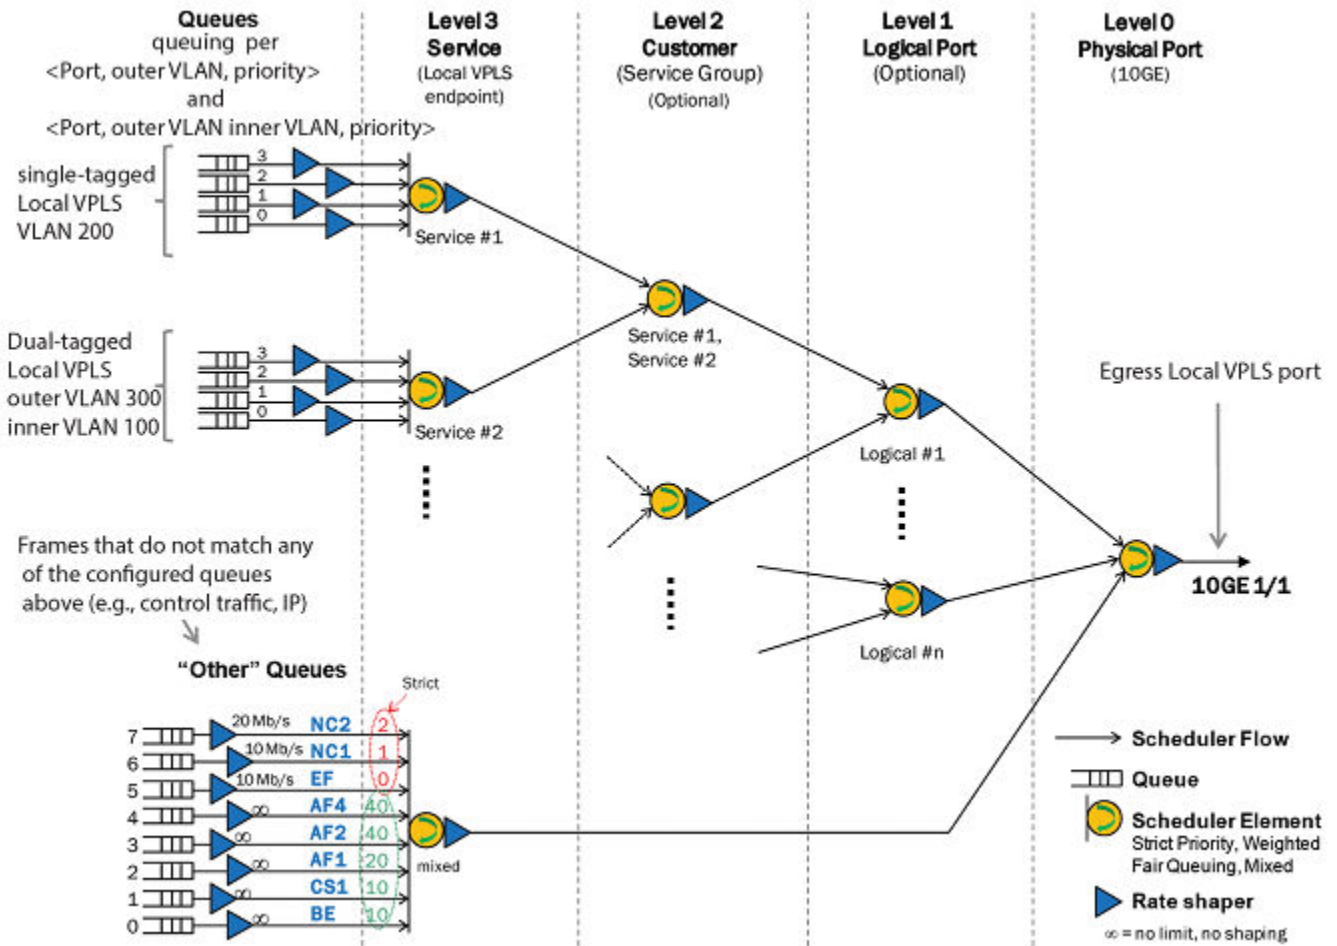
Queues
queuing per
<Port, outer VLAN, priority>
and
<Port, outer VLAN inner VLAN, priority>

Level 3
Service
(Local VPLS endpoint)

Level 2
Customer
(Service Group)
(Optional)

Level 1
Logical Port
(Optional)

Level 0
Physical Port
(10GE)

single-tagged
Local VPLS
VLAN 200

3
2
1
0

Service #1

Service #1,
Service #2

Dual-tagged
Local VPLS
outer VLAN 300
inner VLAN 100

3
2
1
0

Service #2

Egress Local VPLS port

Logical #1

Frames that do not match any of the configured queues above (e.g., control traffic, IP)

10GE 1/1

Logical #n

"Other" Queues

Strict

7 20 Mb/s NC2 2
6 10 Mb/s NC1 1
5 10 Mb/s EF 0
4 ∞ AF4 40
3 ∞ AF2 40
2 ∞ AF1 20
1 ∞ CS1 10
0 ∞ BE 10

mixed

Scheduler Flow
Queue
Scheduler Element
Strict Priority, Weighted Fair Queuing, Mixed
Rate shaper
∞ = no limit, no shaping